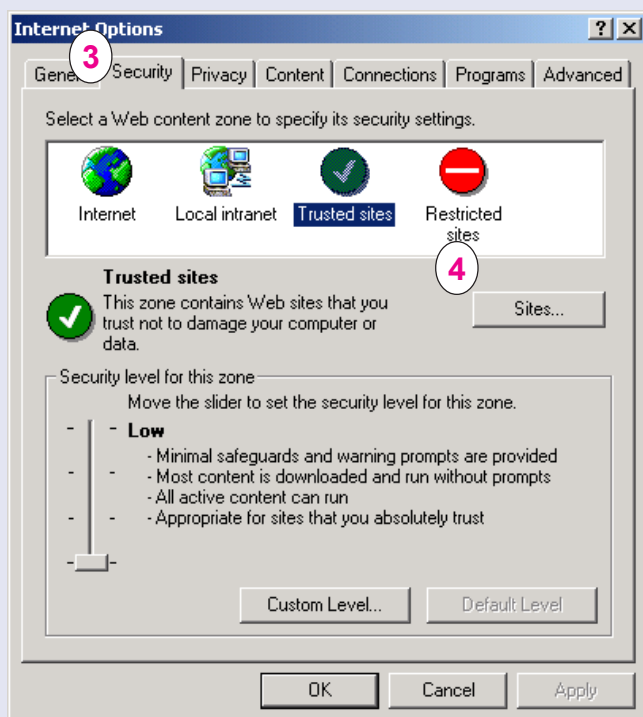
Internet Options

?
X

3

General
Security
Privacy
Content
Connections
Programs
Advanced

Select a Web content zone to specify its security settings.

Internet
Local intranet
Trusted sites
Restricted sites

4

Trusted sites
This zone contains Web sites that you trust not to damage your computer or data.

Sites...

Security level for this zone
Move the slider to set the security level for this zone.

- Low
- Minimal safeguards and warning prompts are provided
- Most content is downloaded and run without prompts
- All active content can run
- Appropriate for sites that you absolutely trust

Custom Level...
Default Level

OK
Cancel
Apply